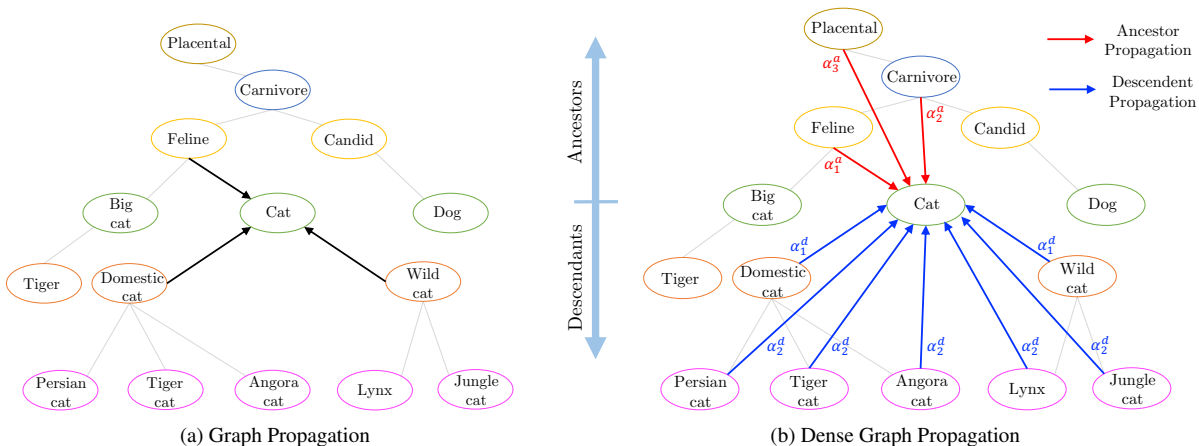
Placental

Carnivore

Feline

Candid

Big cat

Cat

Dog

Tiger

Domestic cat

Wild cat

Persian cat

Tiger cat

Angora cat

Lynx

Jungle cat

(a) Graph Propagation

Ancestors

Descendants

Placental

Carnivore

$\alpha_3^a$

$\alpha_2^a$

Feline

Candid

$\alpha_1^a$

Big cat

Cat

Dog

$\alpha_1^d$

$\alpha_1^d$

Tiger

Domestic cat

Wild cat

$\alpha_2^d$

$\alpha_2^d$

$\alpha_2^d$

$\alpha_2^d$

$\alpha_2^d$

Persian cat

Tiger cat

Angora cat

Lynx

Jungle cat

Ancestor Propagation

Descendent Propagation

(b) Dense Graph Propagation